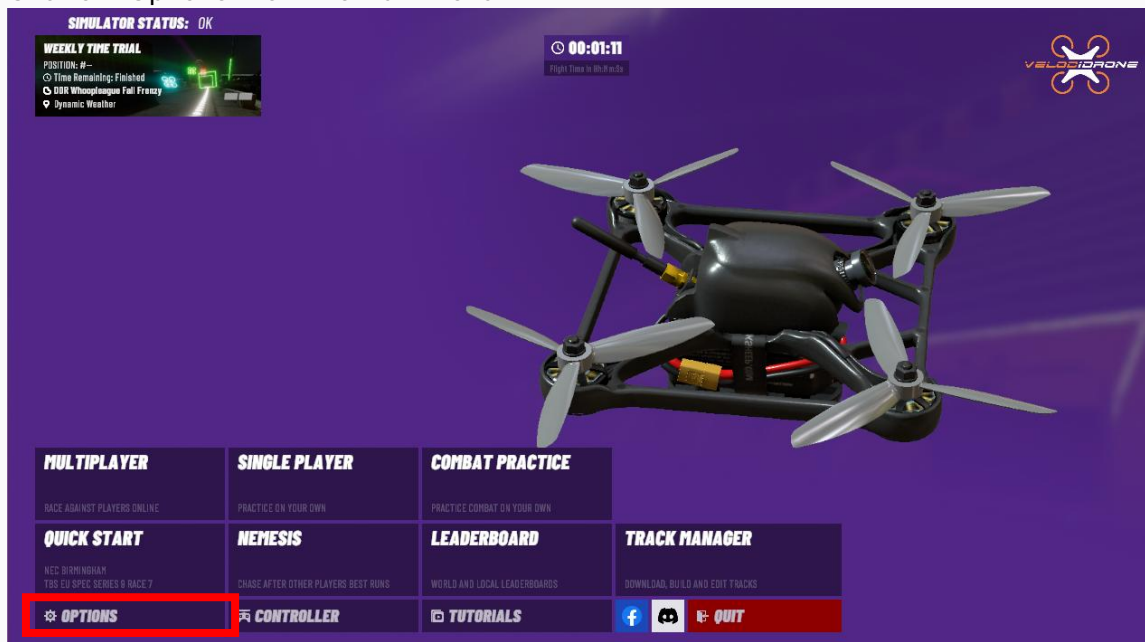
SIMULATOR STATUS: OK

WEEKLY TIME TRIAL
POSITION: #--
Time Remaining: Finished
DDR Whoopleague Fall Frenzy
Dynamic Weather

00:01:11
Flight Time in Hh:Mm:Ss

VELOCIDRONE

MULTIPLAYER
RACE AGAINST PLAYERS ONLINE

SINGLE PLAYER
PRACTICE ON YOUR OWN

COMBAT PRACTICE
PRACTICE COMBAT ON YOUR OWN

QUICK START
NEC BIRMINGHAM
TBS EU SPEC SERIES 6 RACE 7

NEMESIS
CHASE AFTER OTHER PLAYERS BEST RUNS

LEADERBOARD
WORLD AND LOCAL LEADERBOARDS

TRACK MANAGER
DOWNLOAD, BUILD AND EDIT TRACKS

OPTIONS

CONTROLLER

TUTORIALS

QUIT